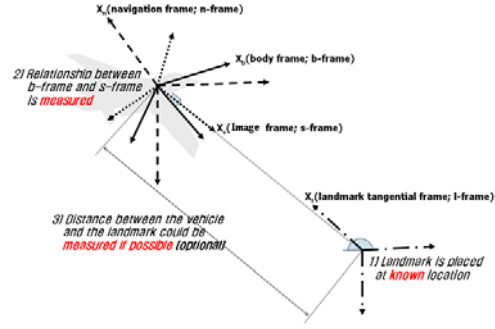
$X_n$(navigation frame; n-frame)

$X_b$(body frame; b-frame)

2) Relationship between b-frame and s-frame is measured

$X_s$(Image frame; s-frame)

$X_l$(landmark tangential frame; l-frame)

3) Distance between the vehicle and the landmark could be measured if possible (optional)

1) Landmark is placed at known location